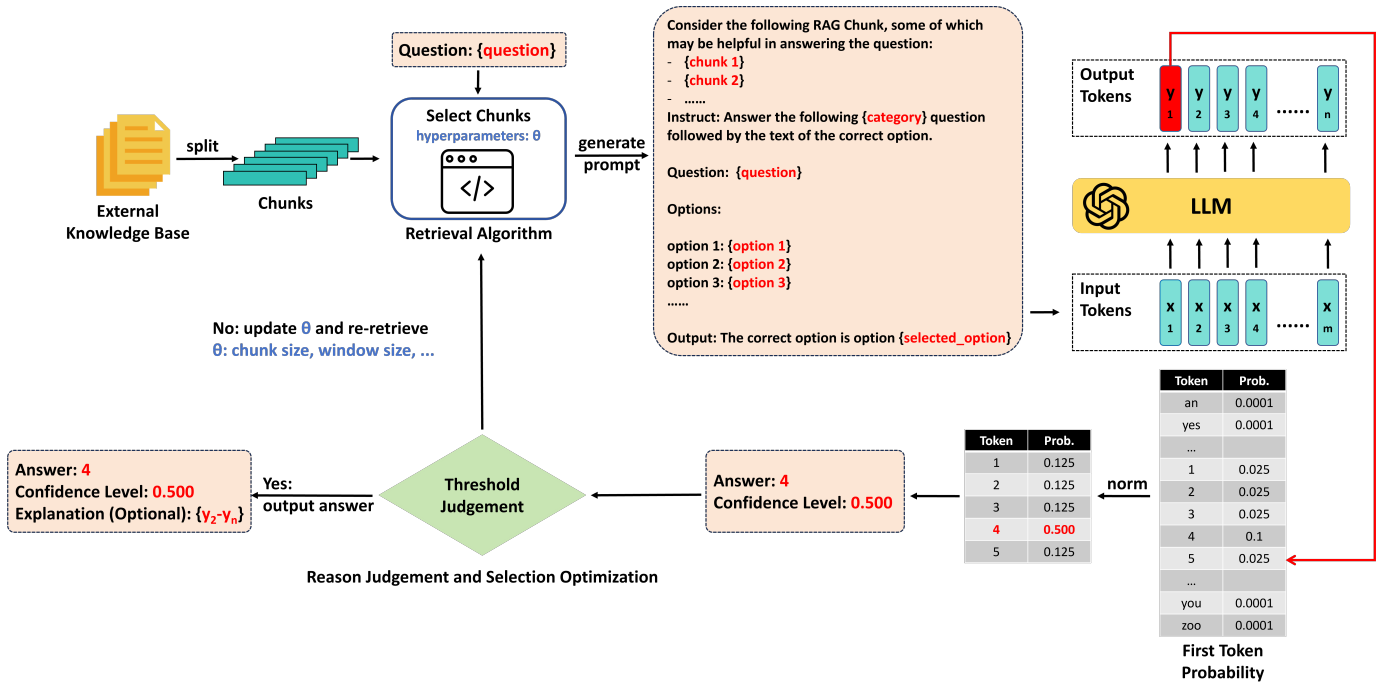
External Knowledge Base

split

Chunks

Question: {question}

Select Chunks
hyperparameters: θ

Retrieval Algorithm

generate prompt

Consider the following RAG Chunk, some of which may be helpful in answering the question:
- {chunk 1}
- {chunk 2}
- ......
Instruct: Answer the following {category} question followed by the text of the correct option.

Question: {question}

Options:

option 1: {option 1}
option 2: {option 2}
option 3: {option 3}
......

Output: The correct option is option {selected_option}

Output Tokens

$y_1$ $y_2$ $y_3$ $y_4$ ...... $y_n$

LLM

Input Tokens

$x_1$ $x_2$ $x_3$ $x_4$ ...... $x_m$

No: update θ and re-retrieve
θ: chunk size, window size, ...

| Token | Prob. |
|---|---|
| an | 0.0001 |
| yes | 0.0001 |
| ... | |
| 1 | 0.025 |
| 2 | 0.025 |
| 3 | 0.025 |
| 4 | 0.1 |
| 5 | 0.025 |
| ... | |
| you | 0.0001 |
| zoo | 0.0001 |

First Token Probability

norm

| Token | Prob. |
|---|---|
| 1 | 0.125 |
| 2 | 0.125 |
| 3 | 0.125 |
| 4 | 0.500 |
| 5 | 0.125 |

Answer: 4
Confidence Level: 0.500

Threshold Judgement

Yes: output answer

Answer: 4
Confidence Level: 0.500
Explanation (Optional): {$y_2$-$y_n$}

Reason Judgement and Selection Optimization